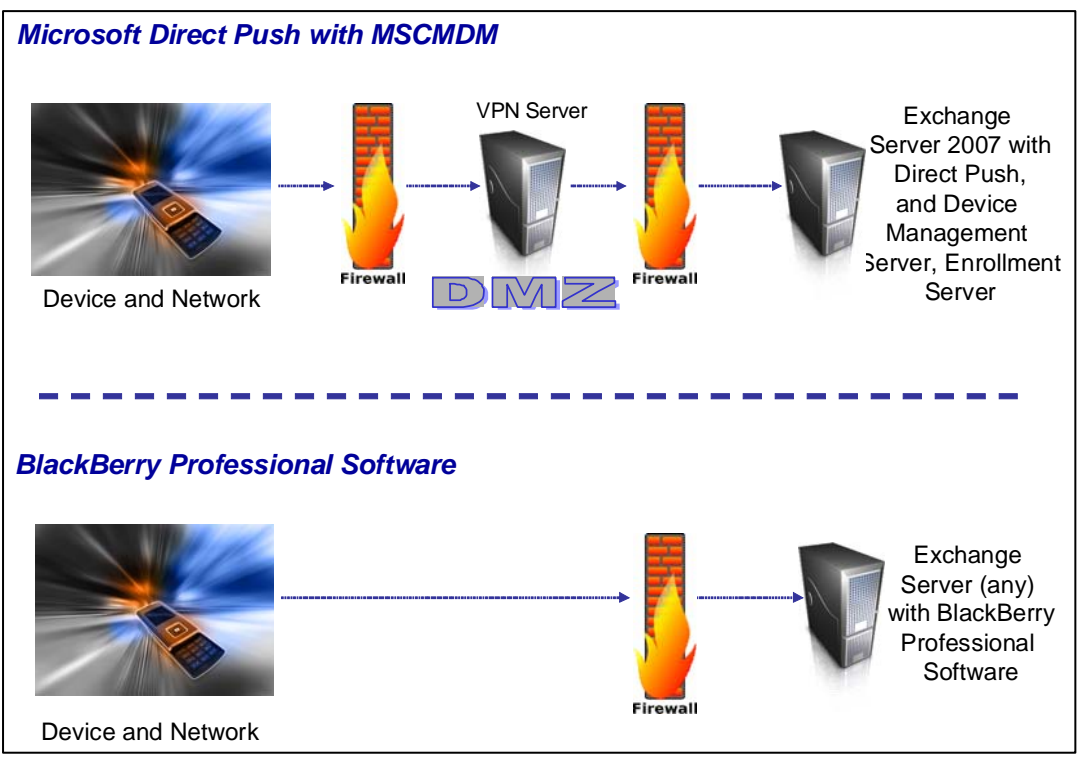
Microsoft Direct Push with MSCMDM

Device and Network

Firewall

VPN Server

DMZ

Firewall

Exchange Server 2007 with Direct Push, and Device Management Server, Enrollment Server

BlackBerry Professional Software

Device and Network

Firewall

Exchange Server (any) with BlackBerry Professional Software